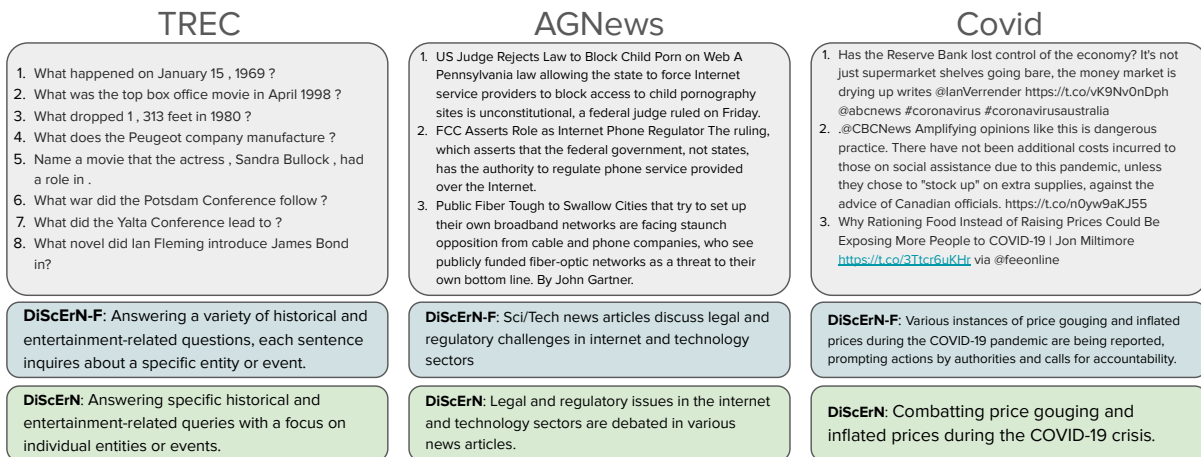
TREC

1. What happened on January 15 , 1969 ?
2. What was the top box office movie in April 1998 ?
3. What dropped 1 , 313 feet in 1980 ?
4. What does the Peugeot company manufacture ?
5. Name a movie that the actress , Sandra Bullock , had a role in .
6. What war did the Potsdam Conference follow ?
7. What did the Yalta Conference lead to ?
8. What novel did Ian Fleming introduce James Bond in?

**DiScErN-F**: Answering a variety of historical and entertainment-related questions, each sentence inquires about a specific entity or event.

**DiScErN**: Answering specific historical and entertainment-related queries with a focus on individual entities or events.

AGNews

1. US Judge Rejects Law to Block Child Porn on Web A Pennsylvania law allowing the state to force Internet service providers to block access to child pornography sites is unconstitutional, a federal judge ruled on Friday.
2. FCC Asserts Role as Internet Phone Regulator The ruling, which asserts that the federal government, not states, has the authority to regulate phone service provided over the Internet.
3. Public Fiber Tough to Swallow Cities that try to set up their own broadband networks are facing staunch opposition from cable and phone companies, who see publicly funded fiber-optic networks as a threat to their own bottom line. By John Gartner.

**DiScErN-F**: Sci/Tech news articles discuss legal and regulatory challenges in internet and technology sectors

**DiScErN**: Legal and regulatory issues in the internet and technology sectors are debated in various news articles.

Covid

1. Has the Reserve Bank lost control of the economy? It's not just supermarket shelves going bare, the money market is drying up writes @IanVerrender https://t.co/vK9Nv0nDph @abcnews #coronavirus #coronavirusaustralia
2. .@CBCNews Amplifying opinions like this is dangerous practice. There have not been additional costs incurred to those on social assistance due to this pandemic, unless they chose to "stock up" on extra supplies, against the advice of Canadian officials. https://t.co/n0yw9aKJ55
3. Why Rationing Food Instead of Raising Prices Could Be Exposing More People to COVID-19 | Jon Miltimore https://t.co/3Ttcr6uKHr via @feeonline

**DiScErN-F**: Various instances of price gouging and inflated prices during the COVID-19 pandemic are being reported, prompting actions by authorities and calls for accountability.

**DiScErN**: Combatting price gouging and inflated prices during the COVID-19 crisis.